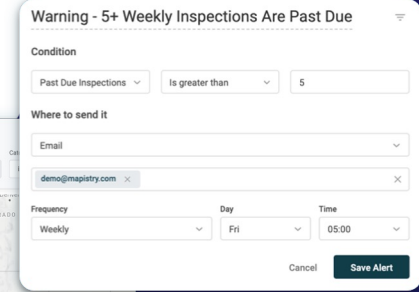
Warning - 5+ Weekly Inspections Are Past Due

Condition

Past Due Inspections

Is greater than

5

Where to send it

Email

demo@mapistry.com

Frequency

Weekly

Day

Fri

Time

05:00

Cancel

Save Alert